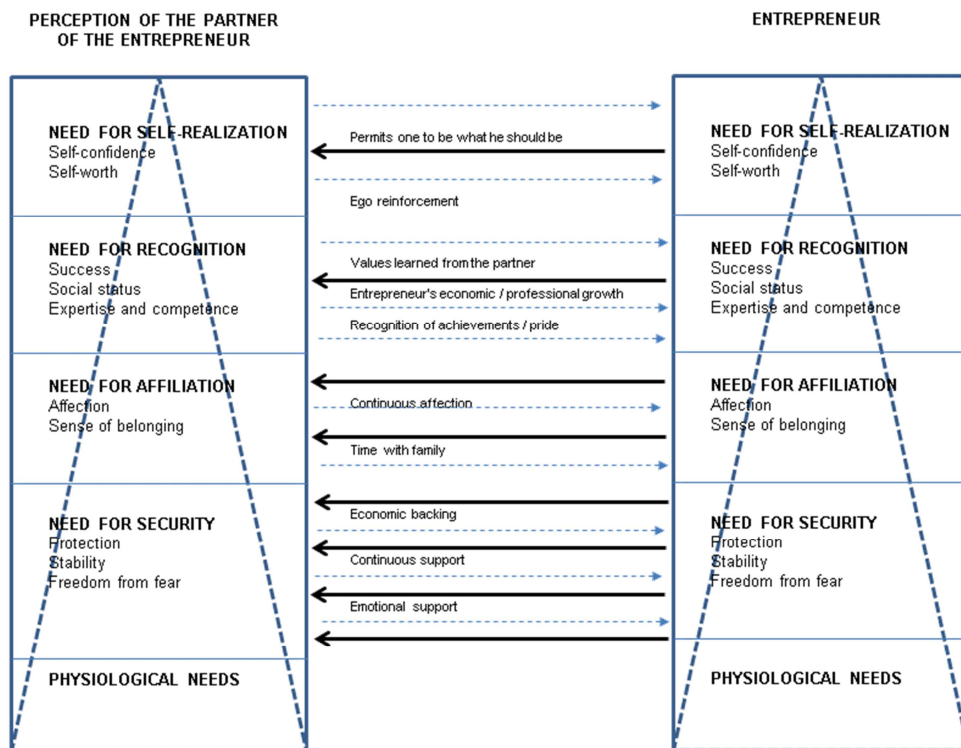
PERCEPTION OF THE PARTNER OF THE ENTREPRENEUR

NEED FOR SELF-REALIZATION
Self-confidence
Self-worth

NEED FOR RECOGNITION
Success
Social status
Expertise and competence

NEED FOR AFFILIATION
Affection
Sense of belonging

NEED FOR SECURITY
Protection
Stability
Freedom from fear

PHYSIOLOGICAL NEEDS

Permits one to be what he should be

Ego reinforcement

Values learned from the partner

Entrepreneur's economic / professional growth

Recognition of achievements / pride

Continuous affection

Time with family

Economic backing

Continuous support

Emotional support

ENTREPRENEUR

NEED FOR SELF-REALIZATION
Self-confidence
Self-worth

NEED FOR RECOGNITION
Success
Social status
Expertise and competence

NEED FOR AFFILIATION
Affection
Sense of belonging

NEED FOR SECURITY
Protection
Stability
Freedom from fear

PHYSIOLOGICAL NEEDS